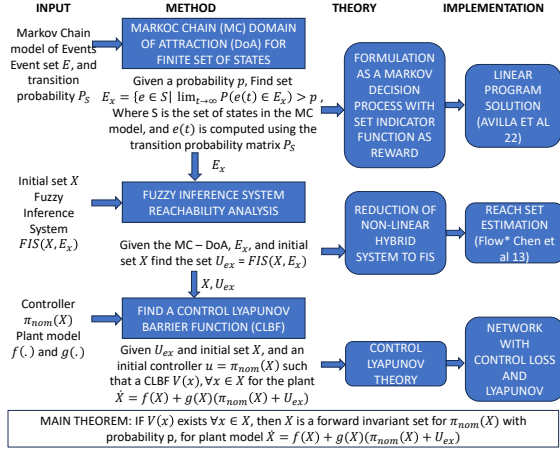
INPUT

METHOD

THEORY

IMPLEMENTATION

Markov Chain model of Events Event set $E$, and transition probability $P_S$

MARKOC CHAIN (MC) DOMAIN OF ATTRACTION (DoA) FOR FINITE SET OF STATES

Given a probability $p$, Find set $E_x = \{e \in S | \lim_{t\to\infty} P(e(t) \in E_x) > p$ , Where S is the set of states in the MC model, and $e(t)$ is computed using the transition probability matrix $P_S$

FORMULATION AS A MARKOV DECISION PROCESS WITH SET INDICATOR FUNCTION AS REWARD

LINEAR PROGRAM SOLUTION (AVILLA ET AL 22)

$E_x$

Initial set $X$ Fuzzy Inference System $FIS(X, E_x)$

FUZZY INFERENCE SYSTEM REACHABILITY ANALYSIS

Given the MC – DoA, $E_x$, and initial set $X$ find the set $U_{ex} = FIS(X, E_x)$

REDUCTION OF NON-LINEAR HYBRID SYSTEM TO FIS

REACH SET ESTIMATION (Flow* Chen et al 13)

$X, U_{ex}$

Controller $\pi_{nom}(X)$ Plant model $f(.)$ and $g(.)$

FIND A CONTROL LYAPUNOV BARRIER FUNCTION (CLBF)

Given $U_{ex}$ and initial set $X$, and an initial controller $u = \pi_{nom}(X)$ such that a CLBF $V(x), \forall x \in X$ for the plant $\dot{X} = f(X) + g(X)(\pi_{nom}(X) + U_{ex})$

CONTROL LYAPUNOV THEORY

NETWORK WITH CONTROL LOSS AND LYAPUNOV

MAIN THEOREM: IF $V(x)$ exists $\forall x \in X$, then $X$ is a forward invariant set for $\pi_{nom}(X)$ with probability $p$, for plant model $\dot{X} = f(X) + g(X)(\pi_{nom}(X) + U_{ex})$